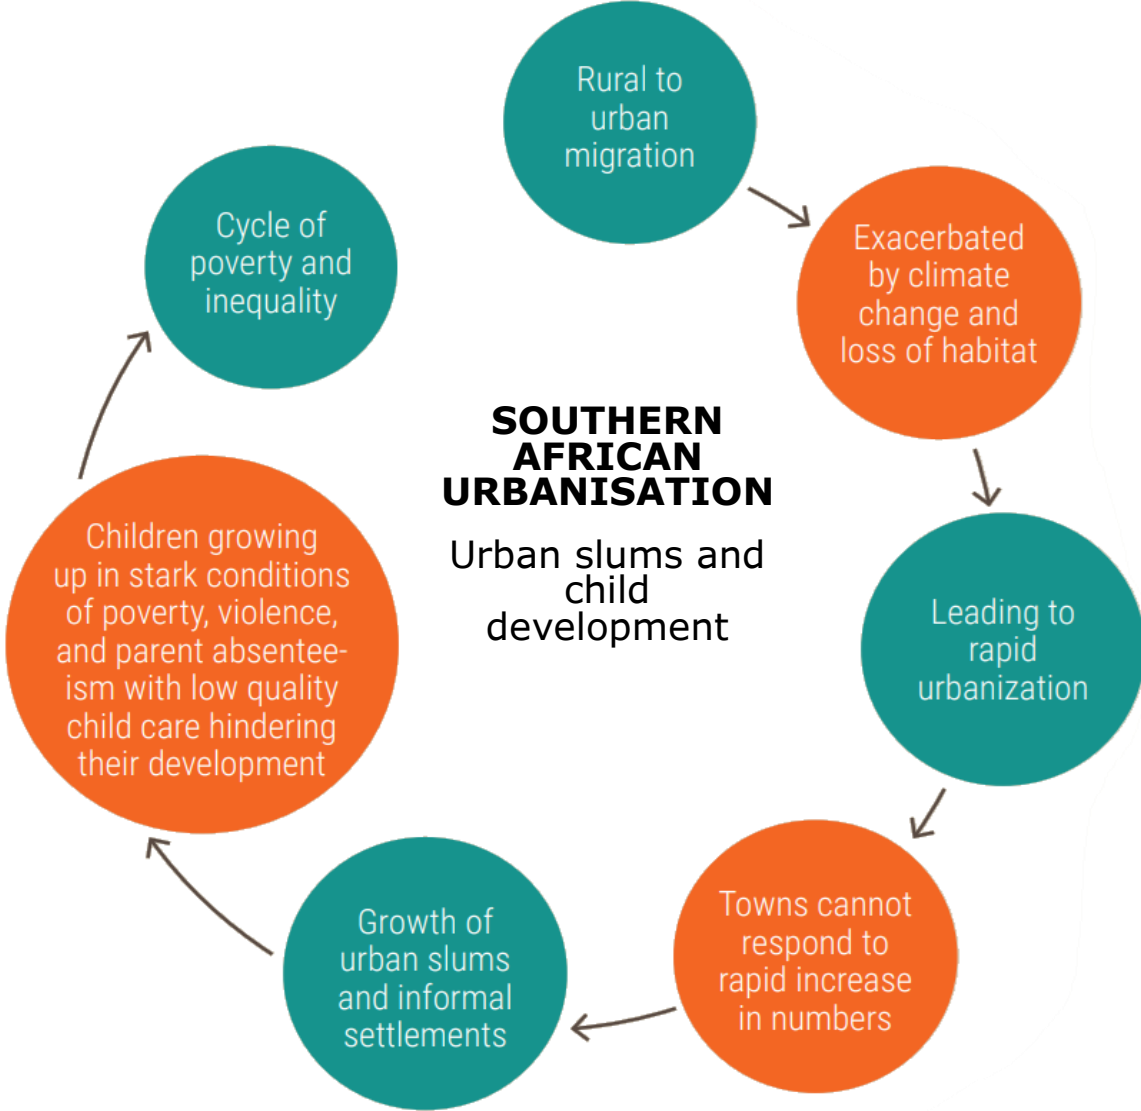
SOUTHERN AFRICAN URBANISATION

Urban slums and child development

Rural to urban migration

Exacerbated by climate change and loss of habitat

Leading to rapid urbanization

Towns cannot respond to rapid increase in numbers

Growth of urban slums and informal settlements

Children growing up in stark conditions of poverty, violence, and parent absenteeism with low quality child care hindering their development

Cycle of poverty and inequality